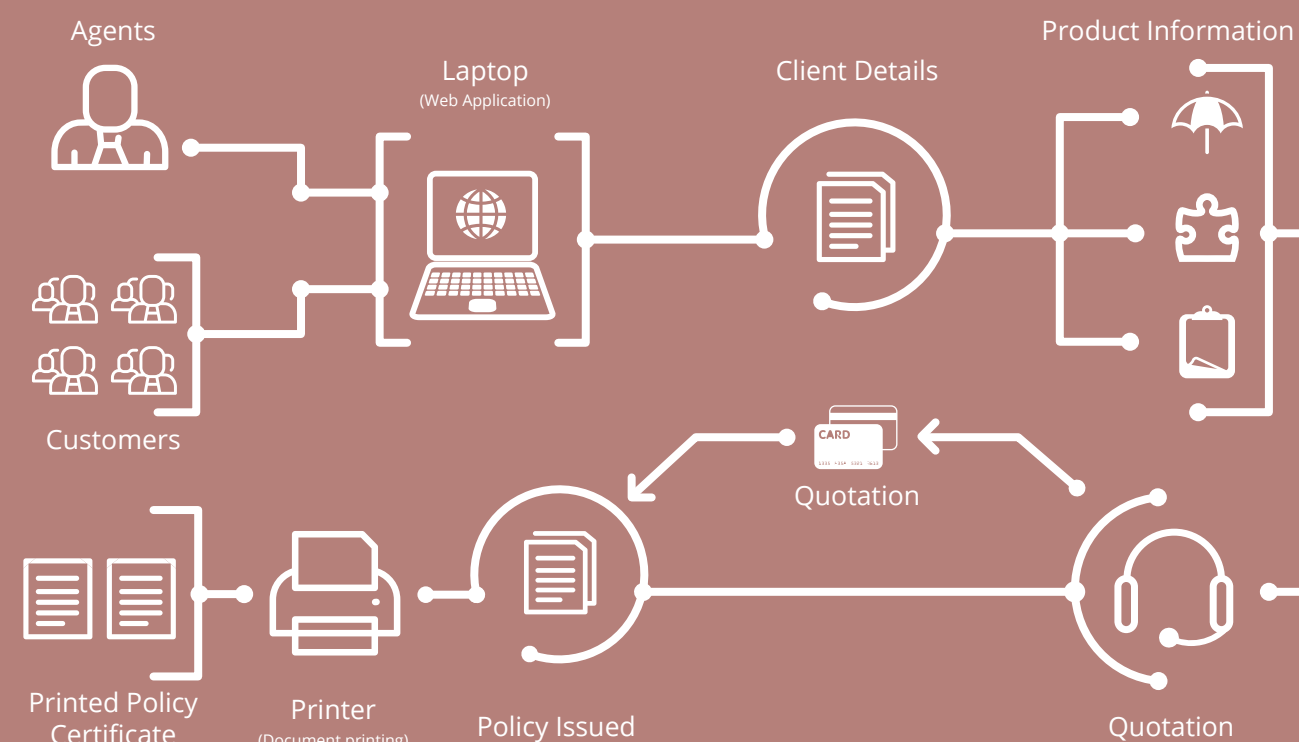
Agents

Customers

Laptop
(Web Application)

Client Details

Product Information

CARD
1111 •114• 1101 •411

Quotation

Printed Policy Certificate

Printer
(Document printing)

Policy Issued

Quotation